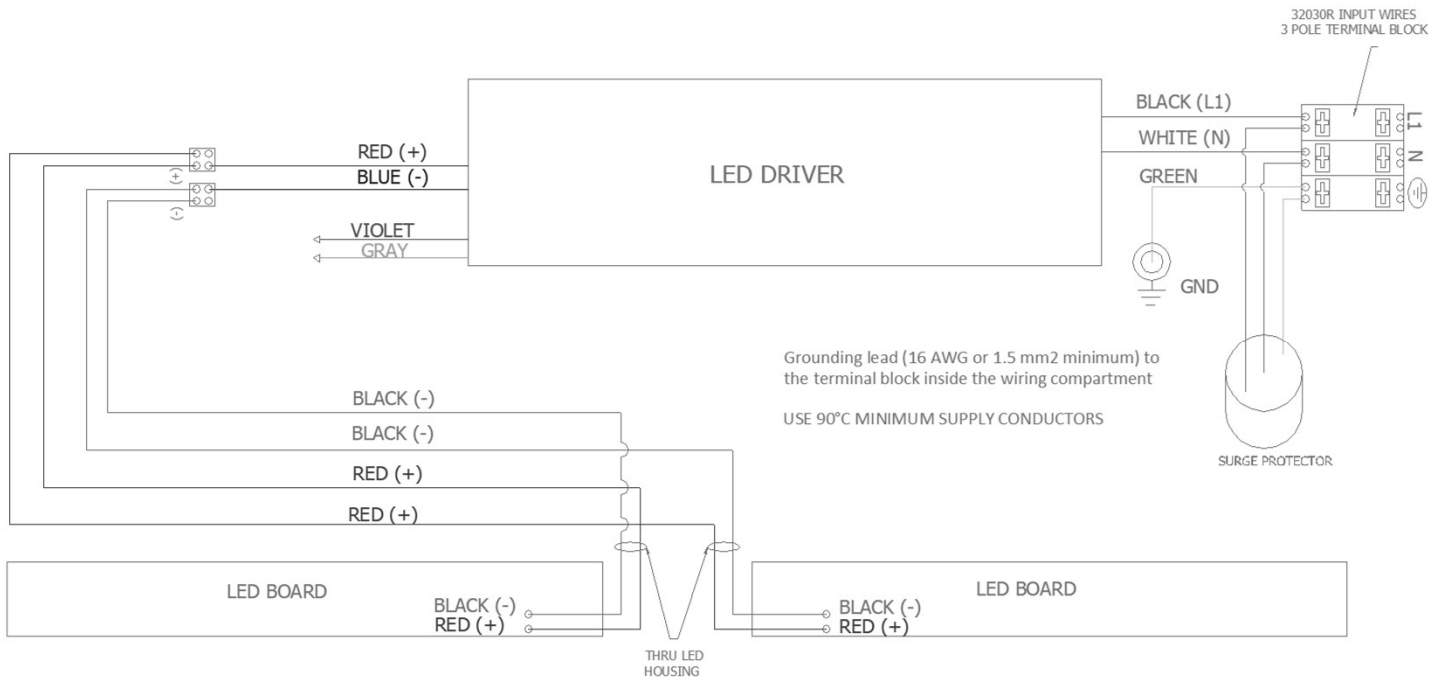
32030R INPUT WIRES
3 POLE TERMINAL BLOCK

BLACK (L1)
WHITE (N)
GREEN

L1
N

LED DRIVER

RED (+)
BLUE (-)

(+)
(-)

VIOLET
GRAY

GND

Grounding lead (16 AWG or 1.5 mm2 minimum) to the terminal block inside the wiring compartment

USE 90°C MINIMUM SUPPLY CONDUCTORS

SURGE PROTECTOR

BLACK (-)
BLACK (-)
RED (+)
RED (+)

LED BOARD
BLACK (-)
RED (+)

LED BOARD
BLACK (-)
RED (+)

THRU LED
HOUSING